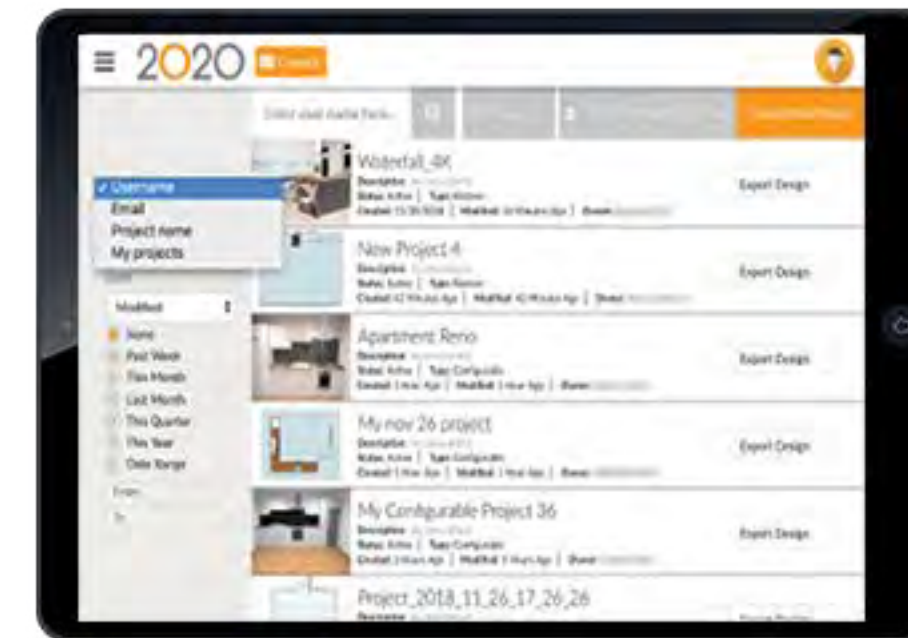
2020 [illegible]

Enter user name here... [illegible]

✓ Username
Email
Project name
My projects

Modified

None
Past Week
This Month
Last Month
This Quarter
This Year
Date Range
From
To

Waterfall_4K
Description: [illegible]
Status: Active | Type: Kitchen
Created: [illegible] | Modified: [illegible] | Owner: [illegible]
Export Design

New Project 4
Description: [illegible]
Status: Active | Type: Kitchen
Created: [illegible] | Modified: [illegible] | Owner: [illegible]
Export Design

Apartment Reno
Description: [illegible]
Status: Active | Type: Configurable
Created: 1 Hour Ago | Modified: 1 Hour Ago | Owner: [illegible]
Export Design

My nov 26 project
Description: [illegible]
Status: Active | Type: Configurable
Created: 1 Hour Ago | Modified: 1 Hour Ago | Owner: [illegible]
Export Design

My Configurable Project 36
Description: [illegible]
Status: Active | Type: Configurable
Created: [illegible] | Modified: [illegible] | Owner: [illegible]
Export Design

Project_2018_11_26_17_26_26
Description: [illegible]
Export Design